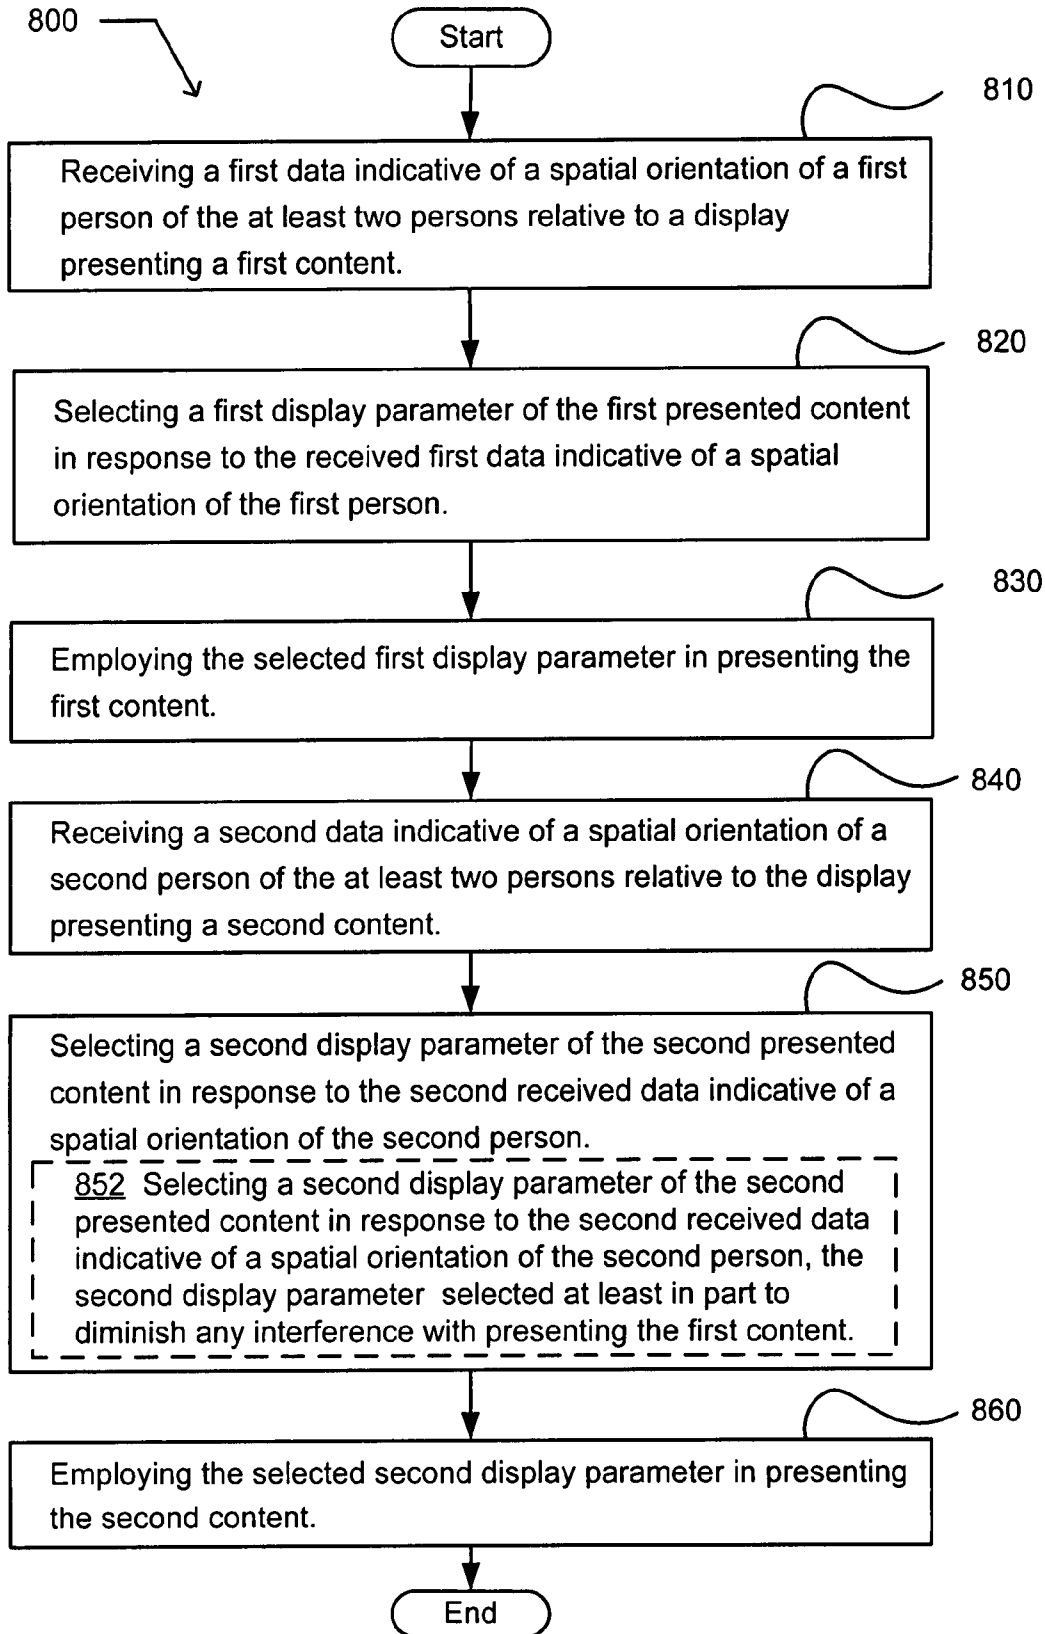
800

Start

810

Receiving a first data indicative of a spatial orientation of a first person of the at least two persons relative to a display presenting a first content.

820

Selecting a first display parameter of the first presented content in response to the received first data indicative of a spatial orientation of the first person.

830

Employing the selected first display parameter in presenting the first content.

840

Receiving a second data indicative of a spatial orientation of a second person of the at least two persons relative to the display presenting a second content.

850

Selecting a second display parameter of the second presented content in response to the second received data indicative of a spatial orientation of the second person.

852 Selecting a second display parameter of the second presented content in response to the second received data indicative of a spatial orientation of the second person, the second display parameter selected at least in part to diminish any interference with presenting the first content.

860

Employing the selected second display parameter in presenting the second content.

End